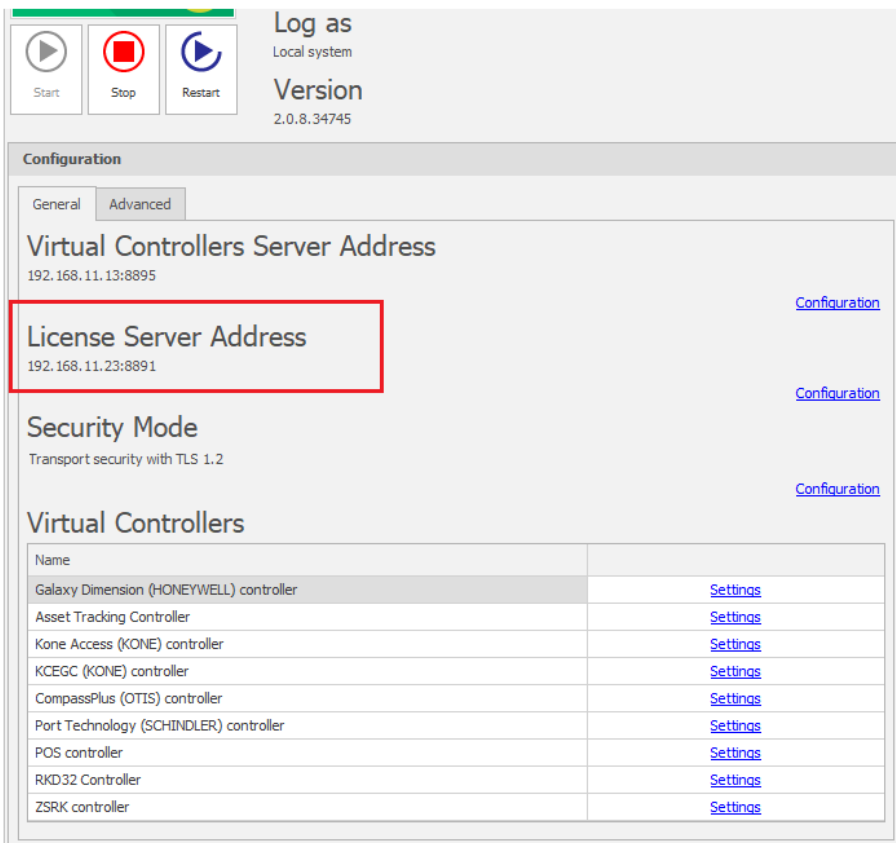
Start
Stop
Restart

Log as
Local system

Version
2.0.8.34745

Configuration

General
Advanced

Virtual Controllers Server Address
192.168.11.13:8895

Configuration

License Server Address
192.168.11.23:8891

Configuration

Security Mode
Transport security with TLS 1.2

Configuration

Virtual Controllers

| Name | |
|---|---|
| Galaxy Dimension (HONEYWELL) controller | Settings |
| Asset Tracking Controller | Settings |
| Kone Access (KONE) controller | Settings |
| KCEGC (KONE) controller | Settings |
| CompassPlus (OTIS) controller | Settings |
| Port Technology (SCHINDLER) controller | Settings |
| POS controller | Settings |
| RKD32 Controller | Settings |
| ZSRK controller | Settings |